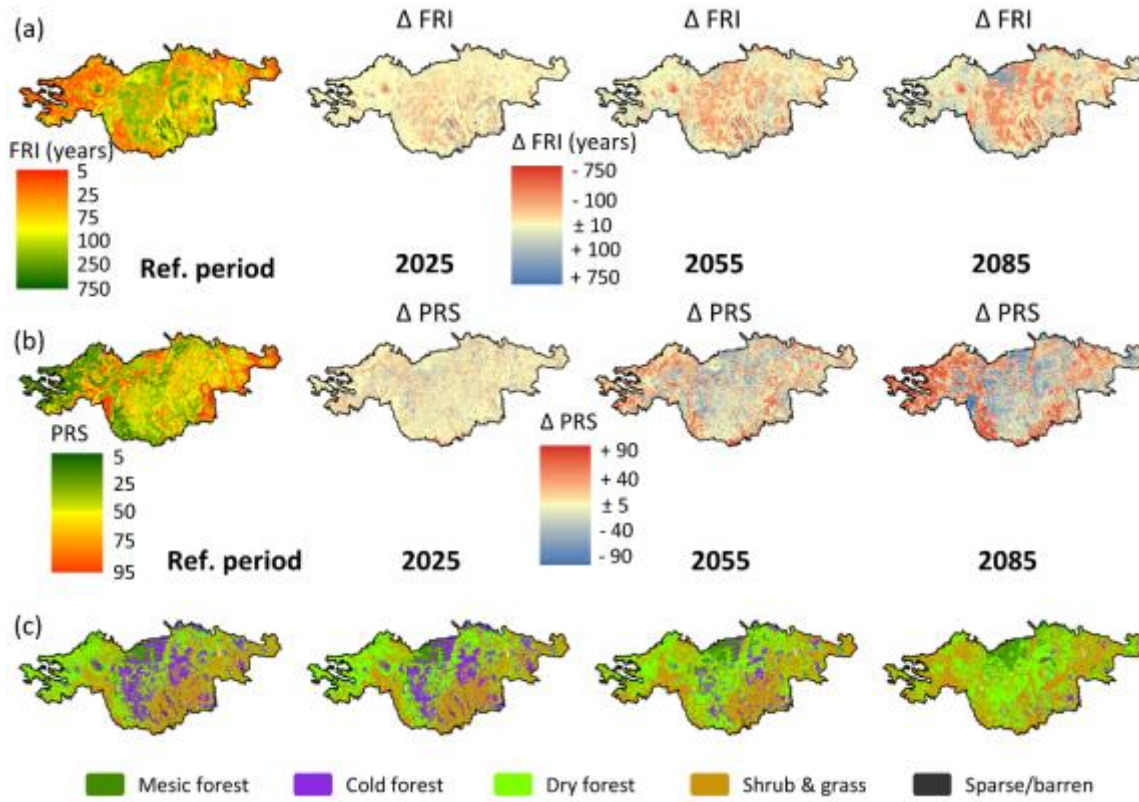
(a)

FRI (years)
5
25
75
100
250
750

Ref. period

Δ FRI

2025

Δ FRI

Δ FRI (years)
- 750
- 100
± 10
+ 100
+ 750

2055

Δ FRI

2085

(b)

PRS
5
25
50
75
95

Ref. period

Δ PRS

2025

Δ PRS

Δ PRS
+ 90
+ 40
± 5
- 40
- 90

2055

Δ PRS

2085

(c)

Mesic forest
Cold forest
Dry forest
Shrub & grass
Sparse/barren